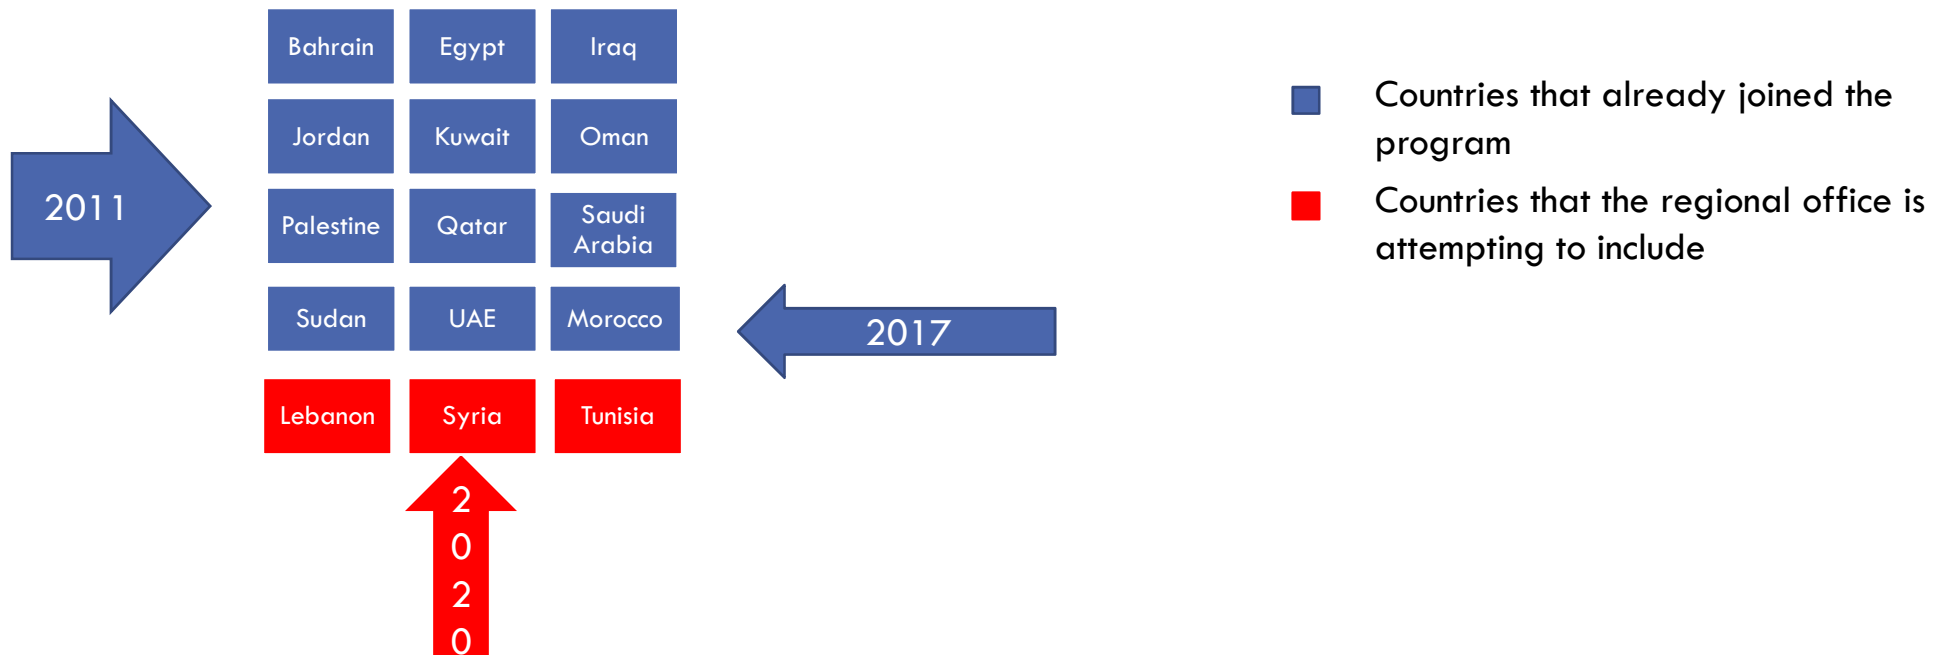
| Bahrain | Egypt | Iraq |
|---|---|---|
| Jordan | Kuwait | Oman |
| Palestine | Qatar | Saudi Arabia |
| Sudan | UAE | Morocco |
| Lebanon | Syria | Tunisia |

2011

2017

2020

Countries that already joined the program

Countries that the regional office is attempting to include